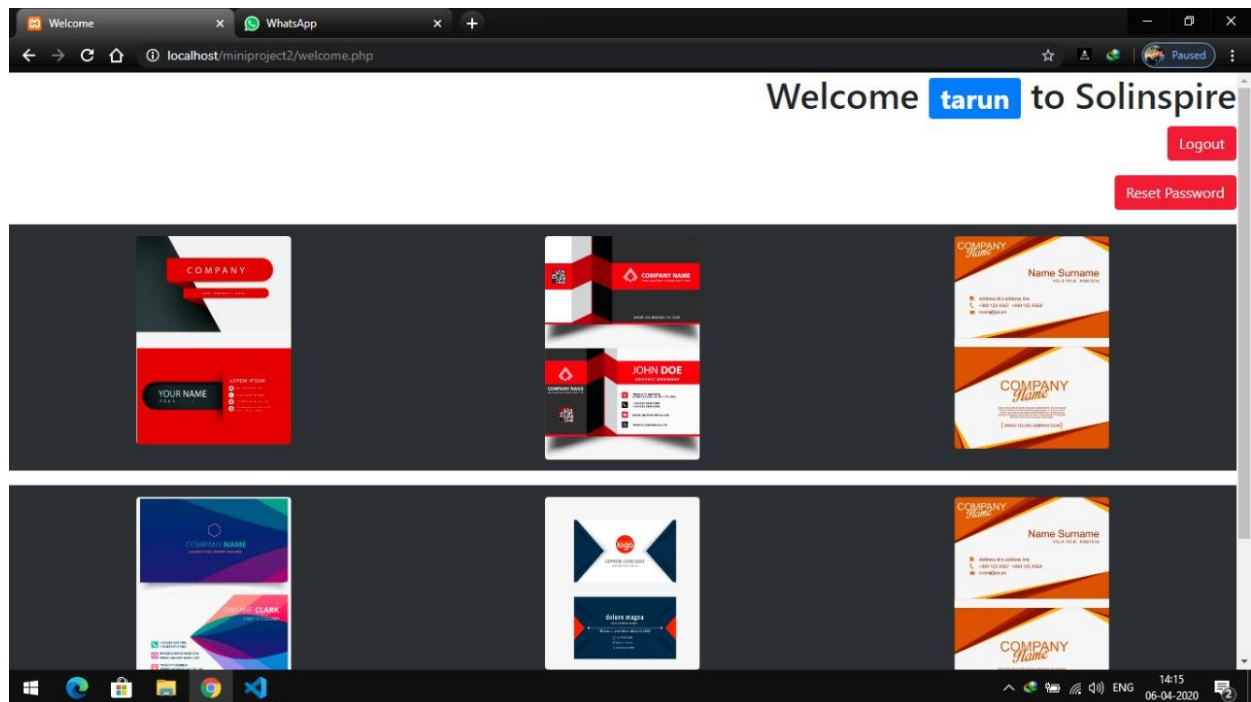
Welcome ×
WhatsApp ×
localhost/miniproject2/welcome.php
Paused

Welcome tarun to Solinspire

Logout

Reset Password

COMPANY
YOUR NAME
LOREM IPSUM

COMPANY NAME
JOHN DOE
GRAPHIC DESIGNER

COMPANY Name
Name Surname
COMPANY Name

COMPANY NAME
DWANE CLARK

logo
dolore magna

COMPANY Name
Name Surname
COMPANY Name

ENG
14:15
06-04-2020